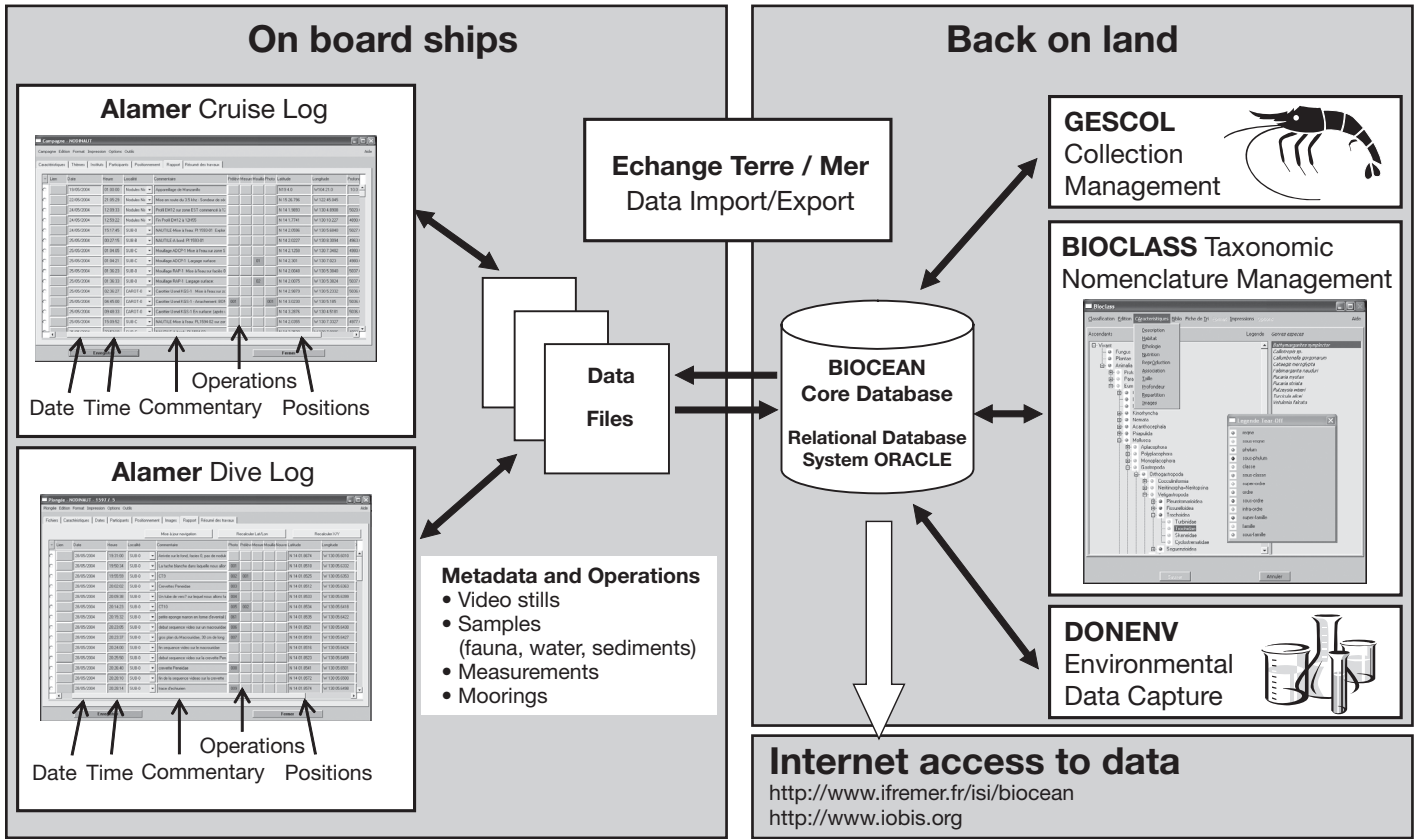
On board ships

Alamer Cruise Log

Operations
Date Time Commentary Positions

Alamer Dive Log

Operations
Date Time Commentary Positions

Echange Terre / Mer
Data Import/Export

Data
Files

Metadata and Operations
• Video stills
• Samples (fauna, water, sediments)
• Measurements
• Moorings

Back on land

BIOCEAN
Core Database
Relational Database System ORACLE

GESCOL
Collection Management

BIOCLASS Taxonomic Nomenclature Management

DONENV
Environmental Data Capture

Internet access to data
http://www.ifremer.fr/isi/biocean
http://www.iobis.org